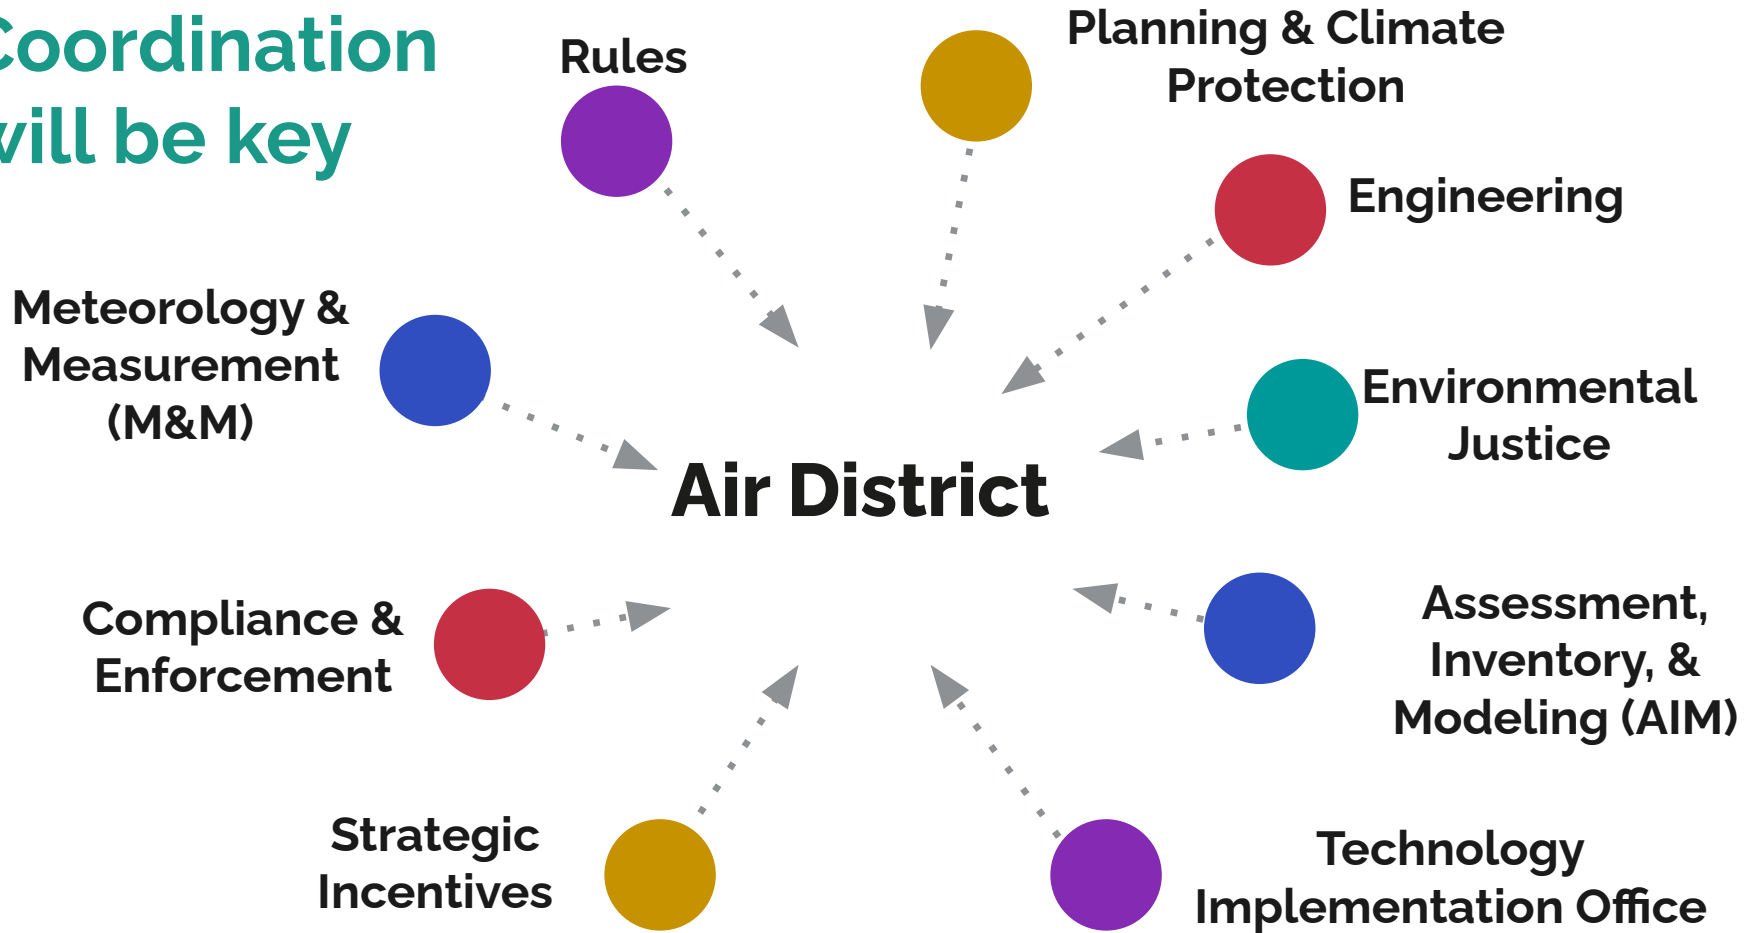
Coordination will be key

Rules

Planning & Climate Protection

Engineering

Meteorology & Measurement (M&M)

Environmental Justice

Air District

Compliance & Enforcement

Assessment, Inventory, & Modeling (AIM)

Strategic Incentives

Technology Implementation Office